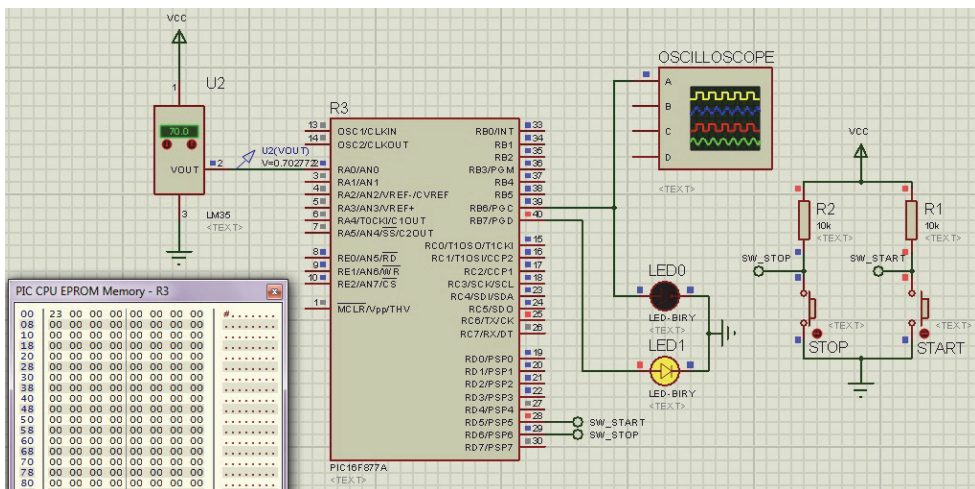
VCC

U2

70.0

VOUT 2

1

3

LM35
<TEXT>

U2(VOUT)
V=0.702772

R3

13 OSC1/CLKIN
14 OSC2/CLKOUT
2 RA0/AN0
3 RA1/AN1
4 RA2/AN2/VREF-/CVREF
5 RA3/AN3/VREF+
6 RA4/T0CKI/C1OUT
7 RA5/AN4/$\overline{SS}$/C2OUT
8 RE0/AN5/$\overline{RD}$
9 RE1/AN6/$\overline{WR}$
10 RE2/AN7/$\overline{CS}$
1 $\overline{MCLR}$/Vpp/THV

RB0/INT 33
RB1 34
RB2 35
RB3/PGM 36
RB4 37
RB5 38
RB6/PGC 39
RB7/PGD 40
RC0/T1OSO/T1CKI 15
RC1/T1OSI/CCP2 16
RC2/CCP1 17
RC3/SCK/SCL 18
RC4/SDI/SDA 23
RC5/SDO 24
RC6/TX/CK 25
RC7/RX/DT 26
RD0/PSP0 19
RD1/PSP1 20
RD2/PSP2 21
RD3/PSP3 22
RD4/PSP4 27
RD5/PSP5 28
RD6/PSP6 29
RD7/PSP7 30

PIC16F877A
<TEXT>

SW_START
SW_STOP

OSCILLOSCOPE
A
B
C
D
<TEXT>

LED0
LED-BIRY
<TEXT>

LED1
LED-BIRY
<TEXT>

VCC

R2
10k
<TEXT>

R1
10k
<TEXT>

SW_STOP
SW_START

<TEXT>
STOP

<TEXT>
START

PIC CPU EPROM Memory - R3

| | | | | | | | | | |
|---|---|---|---|---|---|---|---|---|---|
| 00 | 23 | 00 | 00 | 00 | 00 | 00 | 00 | 00 | #....... |
| 08 | 00 | 00 | 00 | 00 | 00 | 00 | 00 | 00 | ........ |
| 10 | 00 | 00 | 00 | 00 | 00 | 00 | 00 | 00 | ........ |
| 18 | 00 | 00 | 00 | 00 | 00 | 00 | 00 | 00 | ........ |
| 20 | 00 | 00 | 00 | 00 | 00 | 00 | 00 | 00 | ........ |
| 28 | 00 | 00 | 00 | 00 | 00 | 00 | 00 | 00 | ........ |
| 30 | 00 | 00 | 00 | 00 | 00 | 00 | 00 | 00 | ........ |
| 38 | 00 | 00 | 00 | 00 | 00 | 00 | 00 | 00 | ........ |
| 40 | 00 | 00 | 00 | 00 | 00 | 00 | 00 | 00 | ........ |
| 48 | 00 | 00 | 00 | 00 | 00 | 00 | 00 | 00 | ........ |
| 50 | 00 | 00 | 00 | 00 | 00 | 00 | 00 | 00 | ........ |
| 58 | 00 | 00 | 00 | 00 | 00 | 00 | 00 | 00 | ........ |
| 60 | 00 | 00 | 00 | 00 | 00 | 00 | 00 | 00 | ........ |
| 68 | 00 | 00 | 00 | 00 | 00 | 00 | 00 | 00 | ........ |
| 70 | 00 | 00 | 00 | 00 | 00 | 00 | 00 | 00 | ........ |
| 78 | 00 | 00 | 00 | 00 | 00 | 00 | 00 | 00 | ........ |
| 80 | 00 | 00 | 00 | 00 | 00 | 00 | 00 | 00 | ........ |